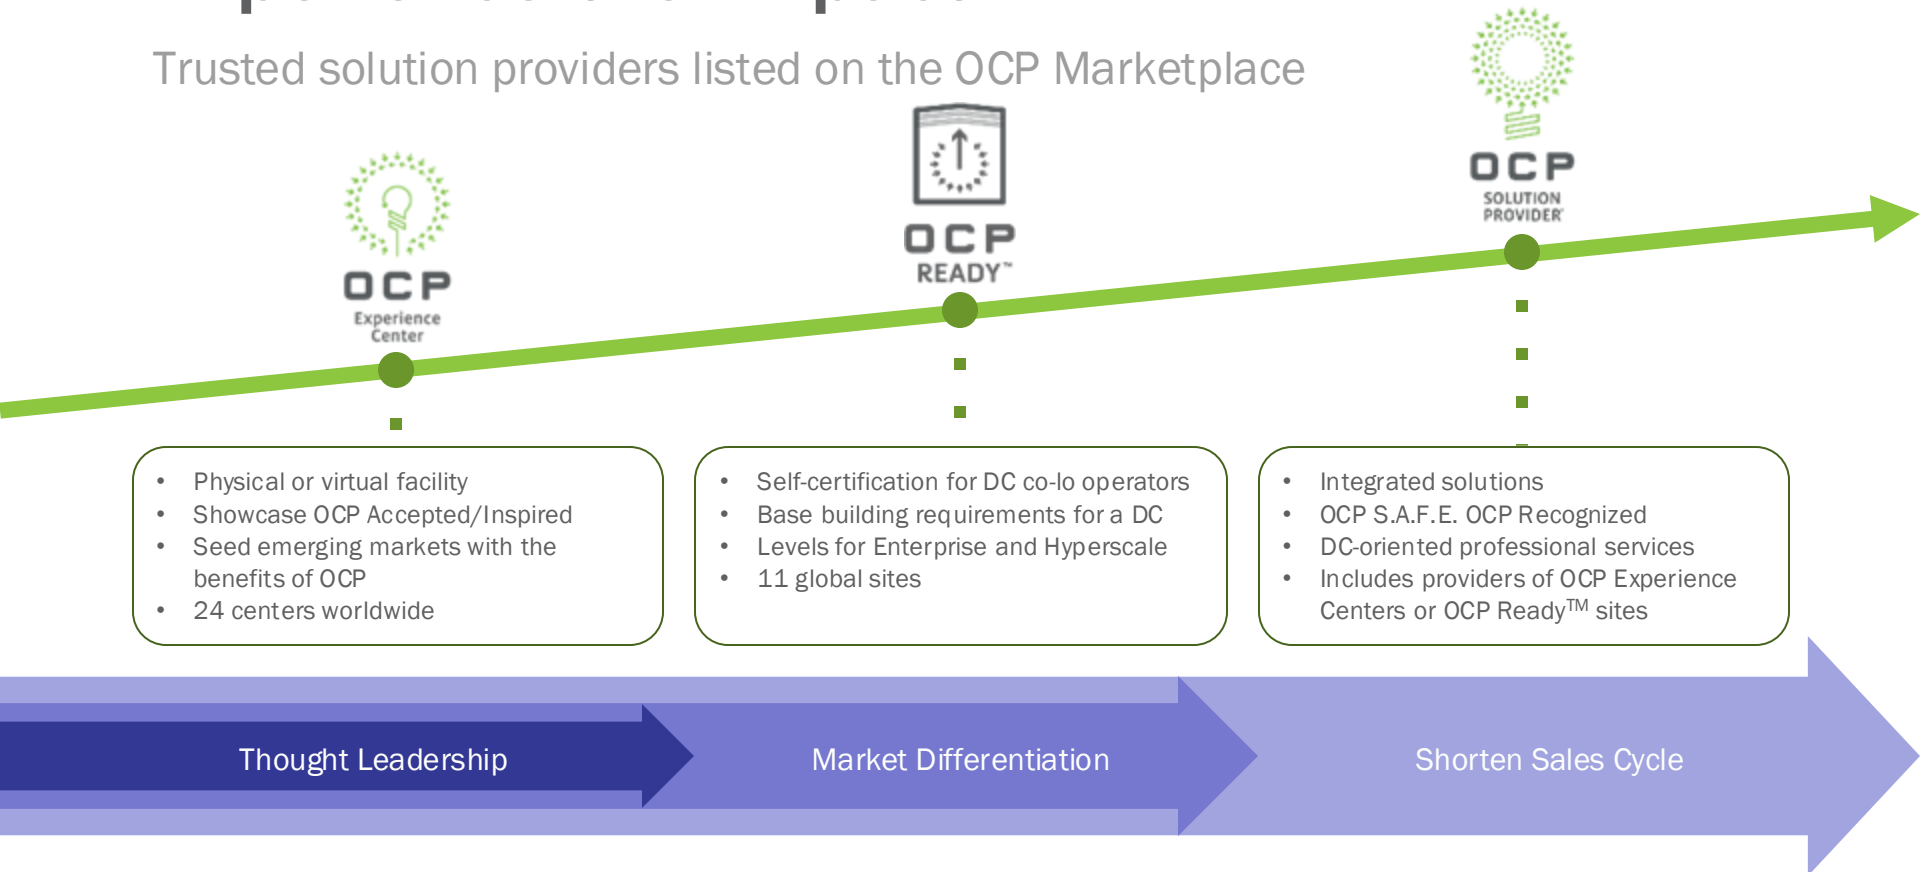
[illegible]

Trusted solution providers listed on the OCP Marketplace

OCP
Experience
Center

OCP
READY™

OCP
SOLUTION
PROVIDER

- Physical or virtual facility
- Showcase OCP Accepted/Inspired
- Seed emerging markets with the benefits of OCP
- 24 centers worldwide

- Self-certification for DC co-lo operators
- Base building requirements for a DC
- Levels for Enterprise and Hyperscale
- 11 global sites

- Integrated solutions
- OCP S.A.F.E. OCP Recognized
- DC-oriented professional services
- Includes providers of OCP Experience Centers or OCP Ready$^{TM}$ sites

Thought Leadership

Market Differentiation

Shorten Sales Cycle